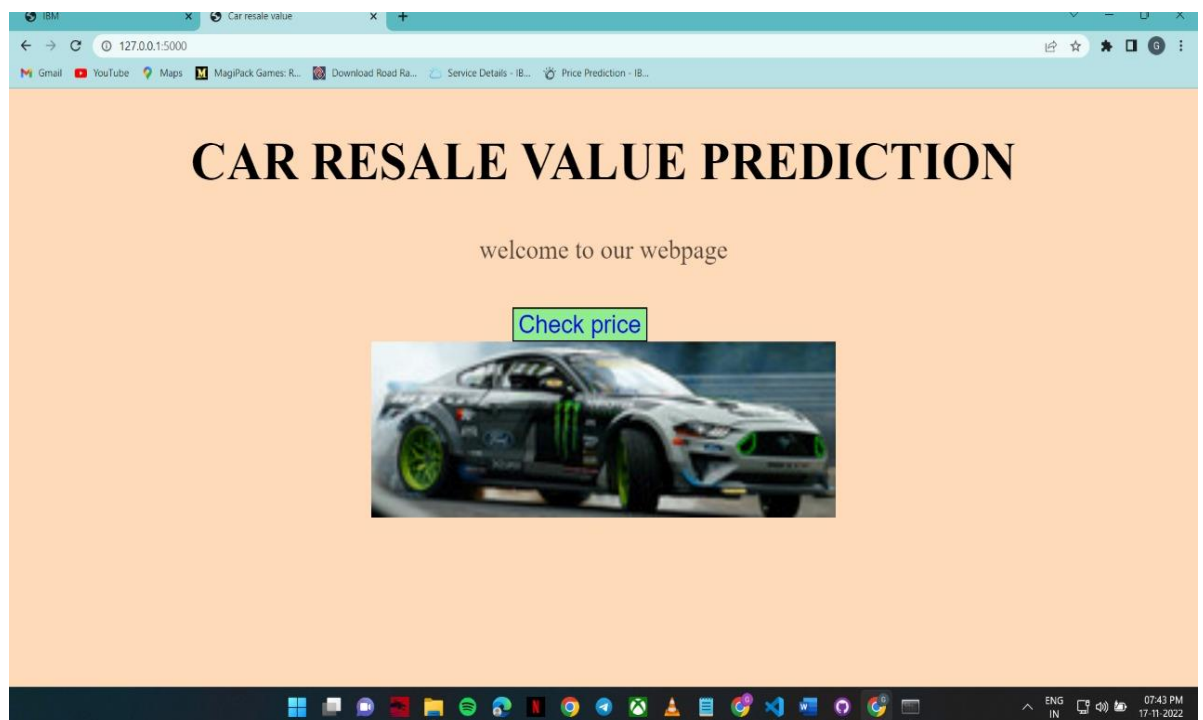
IBM
Car resale value
127.0.0.1:5000
Gmail YouTube Maps MagiPack Games: R... Download Road Ra... Service Details - IB... Price Prediction - IB...

CAR RESALE VALUE PREDICTION

welcome to our webpage

Check price

ENG IN 07:43 PM 17-11-2022